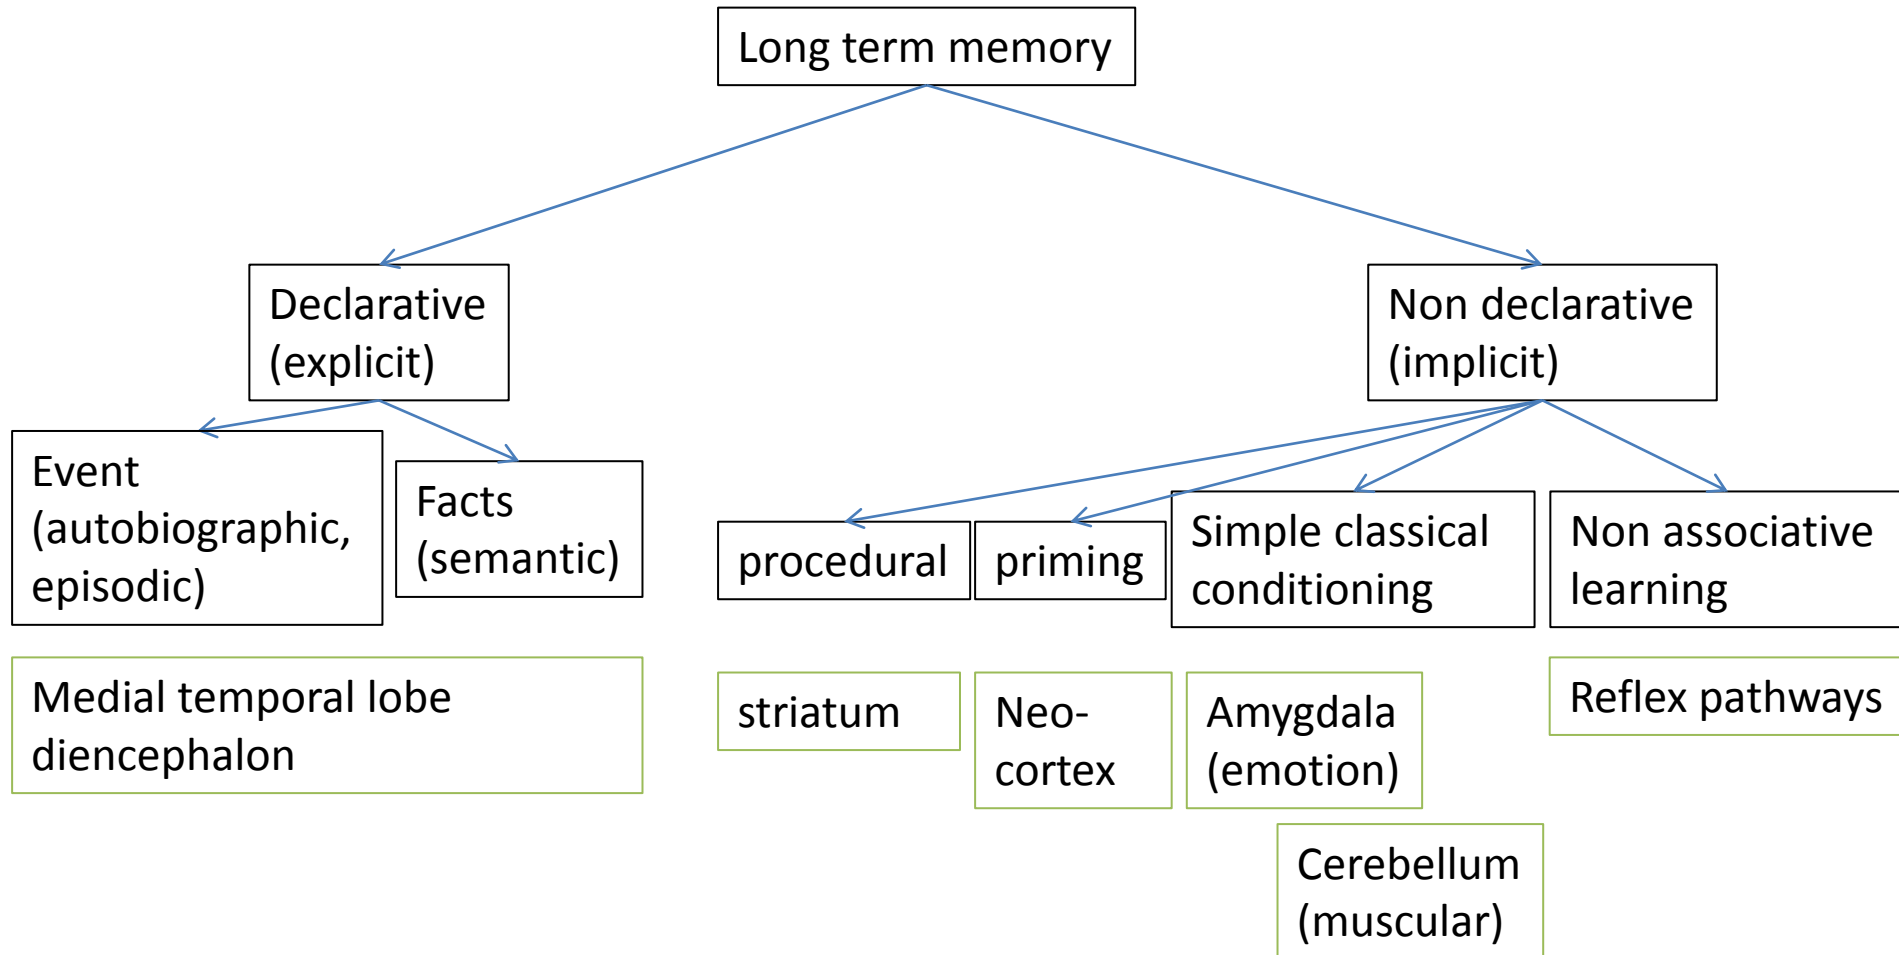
Long term memory

Declarative (explicit)

Non declarative (implicit)

Event (autobiographic, episodic)

Facts (semantic)

procedural

priming

Simple classical conditioning

Non associative learning

Medial temporal lobe diencephalon

striatum

Neo-cortex

Amygdala (emotion)

Reflex pathways

Cerebellum (muscular)